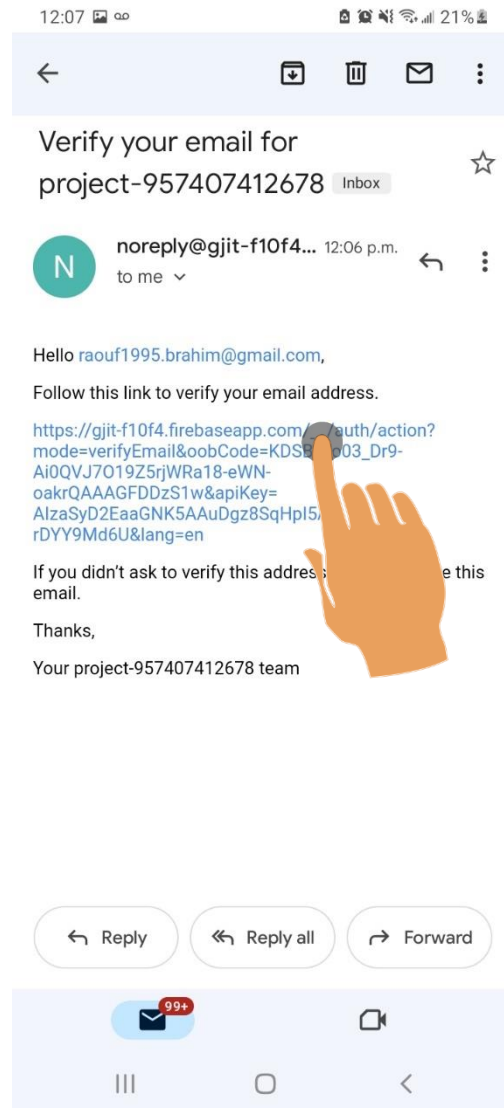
12:07 21%

Verify your email for project-957407412678 Inbox

N noreply@gjit-f10f4... 12:06 p.m.
to me

Hello raouf1995.brahim@gmail.com,

Follow this link to verify your email address.

https://gjit-f10f4.firebaseapp.com/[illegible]auth/action?mode=verifyEmail&oobCode=KDS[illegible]03_Dr9-Ai0QVJ7O19Z5rjWRa18-eWN-oakrQAAAGFDDzS1w&apiKey=AIzaSyD2EaaGNK5AAuDgz8SqHpI5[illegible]rDYY9Md6U&lang=en

If you didn't ask to verify this addres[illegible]e this email.

Thanks,

Your project-957407412678 team

Reply Reply all Forward

99+